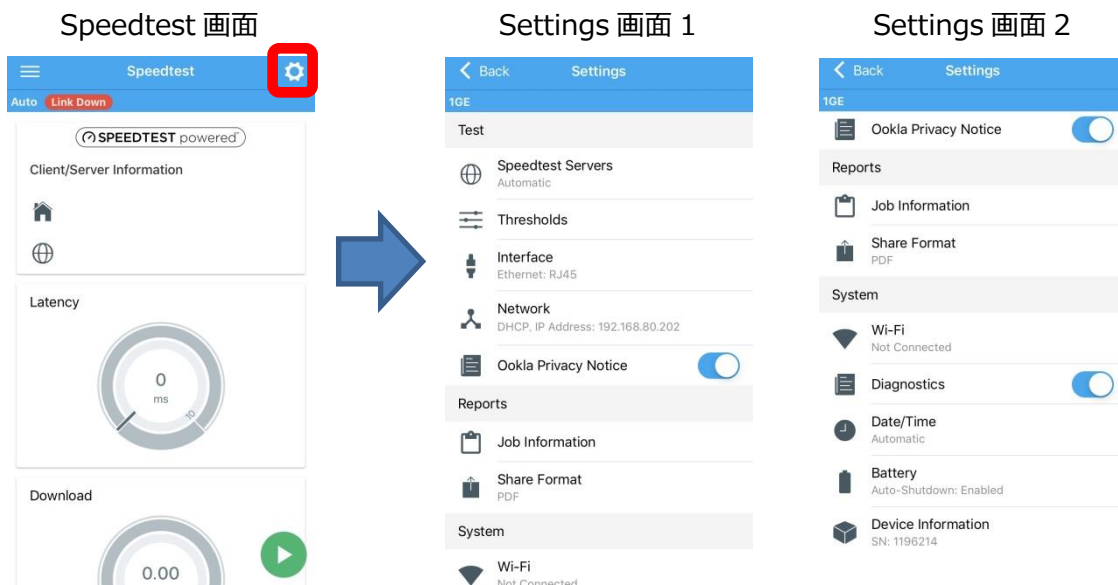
Speedtest 画面

Speedtest

Auto Link Down

SPEEDTEST powered

Client/Server Information

Latency

0
ms
10

Download

0.00

Settings 画面 1

Back Settings

1GE

Test

Speedtest Servers
Automatic

Thresholds

Interface
Ethernet: RJ45

Network
DHCP, IP Address: 192.168.80.202

Ookla Privacy Notice

Reports

Job Information

Share Format
PDF

System

Wi-Fi
Not Connected

Settings 画面 2

Back Settings

1GE

Ookla Privacy Notice

Reports

Job Information

Share Format
PDF

System

Wi-Fi
Not Connected

Diagnostics

Date/Time
Automatic

Battery
Auto-Shutdown: Enabled

Device Information
SN: 1196214